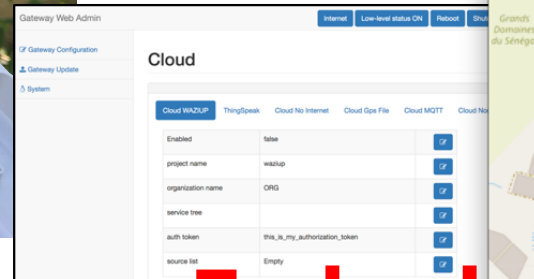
Gateway Web Admin

Internet | Low-level status ON | Reboot | Shut

Grands Domaines du Sénég

Gateway Configuration
Gateway Update
System

Cloud

Cloud WAZIUP | ThingSpeak | Cloud No Internet | Cloud Gps File | Cloud MQTT | Cloud No

| | | |
|---|---|---|
| Enabled | false | |
| project name | waziup | |
| organization name | ORG | |
| service tree | | |
| auth token | this_is_my_authorization_token | |
| source list | Empty | |